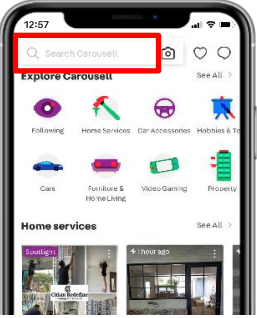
12:57

Search Carousell

Explore Carousell

See All

Following

Home Services

Car Accessories

Hobbies & To

Cars

Furniture & Home Living

Video Gaming

Property

Home services

See All

Spotlight

1 hour ago

Cillan Redefine